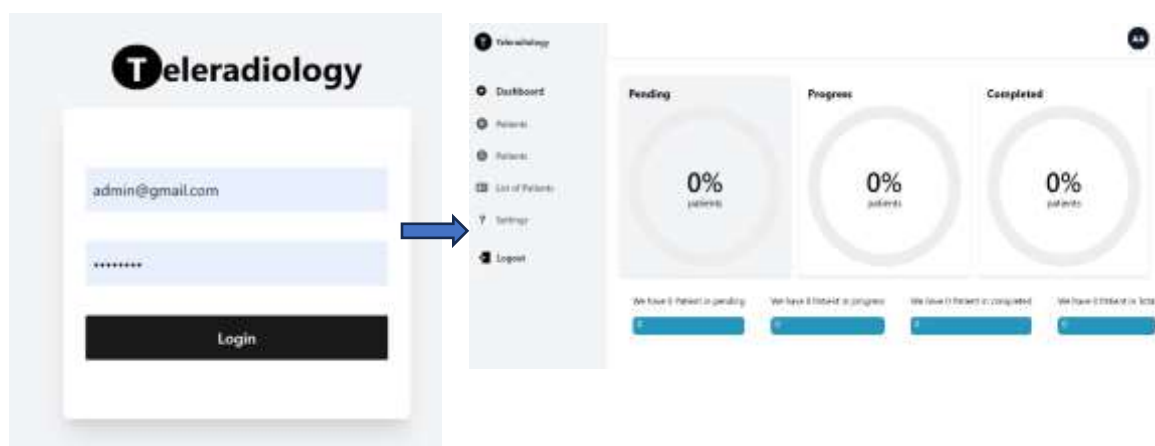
Teleradiology

admin@gmail.com

••••••••

Login

Teleradiology

Dashboard

Patients

Patients

List of Patients

Settings

Logout

AA

Pending

0%

patients

Progress

0%

patients

Completed

0%

patients

We have 0 Patient in pending

0

We have 0 Patient in progress

0

We have 0 Patient in completed

0

We have 0 Patient in Tota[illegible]

0